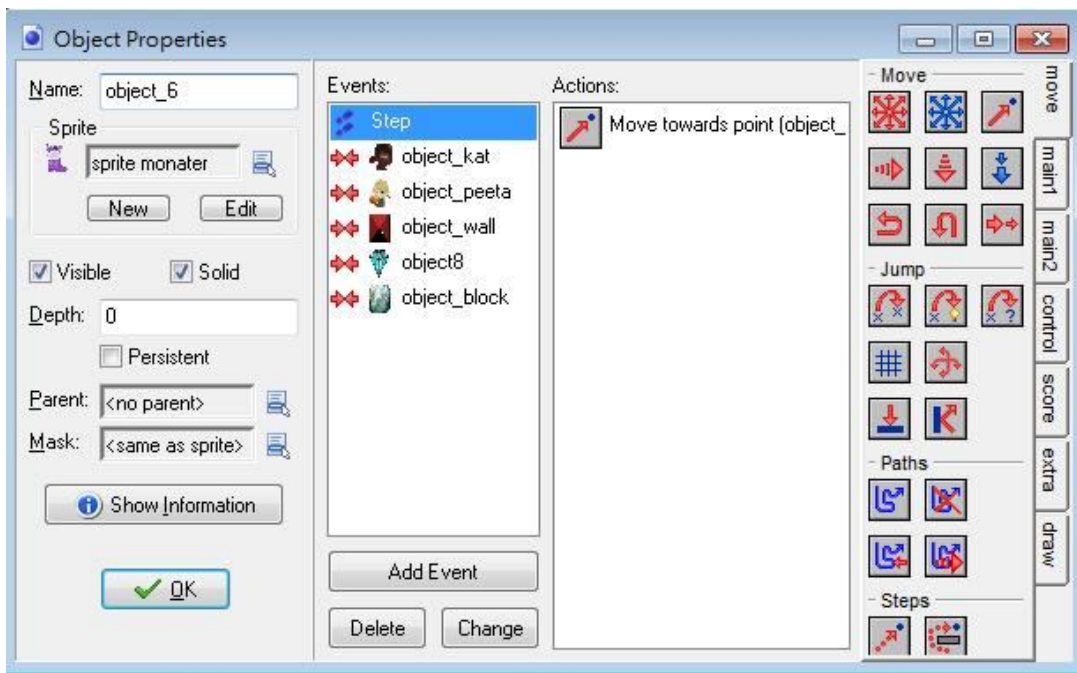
Object Properties

Name: object_6

Sprite

sprite monater

New Edit

Visible Solid

Depth: 0

Persistent

Parent: <no parent>

Mask: <same as sprite>

Show Information

OK

Events:

Step

object_kat

object_peeta

object_wall

object8

object_block

Add Event

Delete Change

Actions:

Move towards point (object_

Move

Jump

Paths

Steps

move

main1

main2

control

score

extra

draw